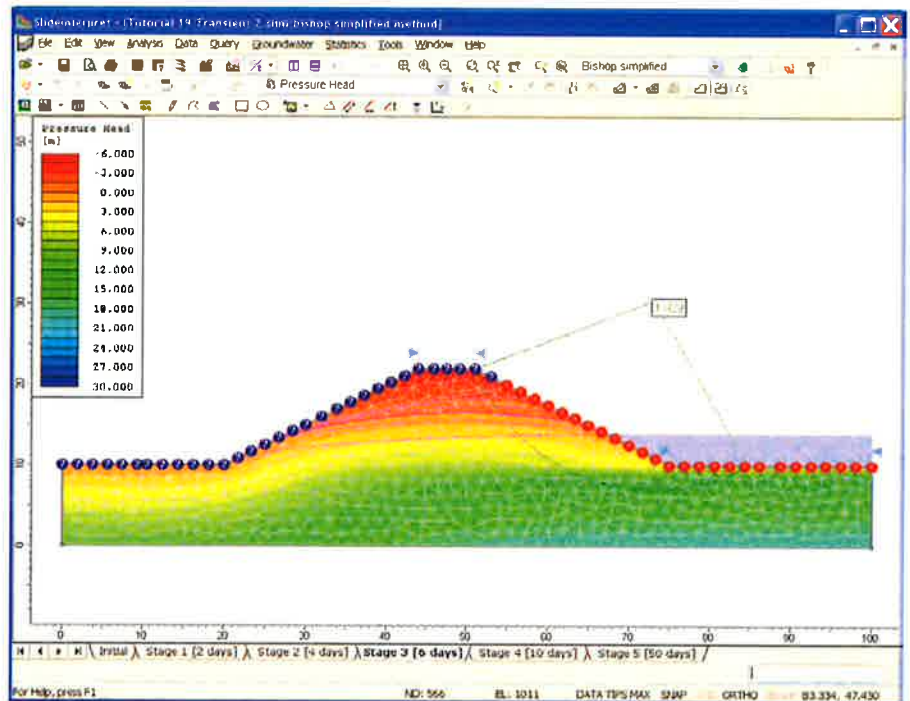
Slideinterpret - [Tutorial 19 Transient 2.sim Bishop simplified method]

File Edit View Analysis Data Query Groundwater Statistics Tools Window Help

Bishop simplified

Pressure Head

Pressure Head [m]

-6.000
-3.000
0.000
3.000
6.000
9.000
12.000
15.000
18.000
21.000
24.000
27.000
30.000

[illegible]

0 10 20 30 40 50 60 70 80 90 100

Initial Stage 1 [2 days] Stage 2 [4 days] Stage 3 [6 days] Stage 4 [10 days] Stage 5 [50 days]

For Help, press F1 | ND: 566 | EL: 1011 | DATA TIPS MAX | SNAP | GRID | ORTHO | OSNAP | 83.334, 47.430